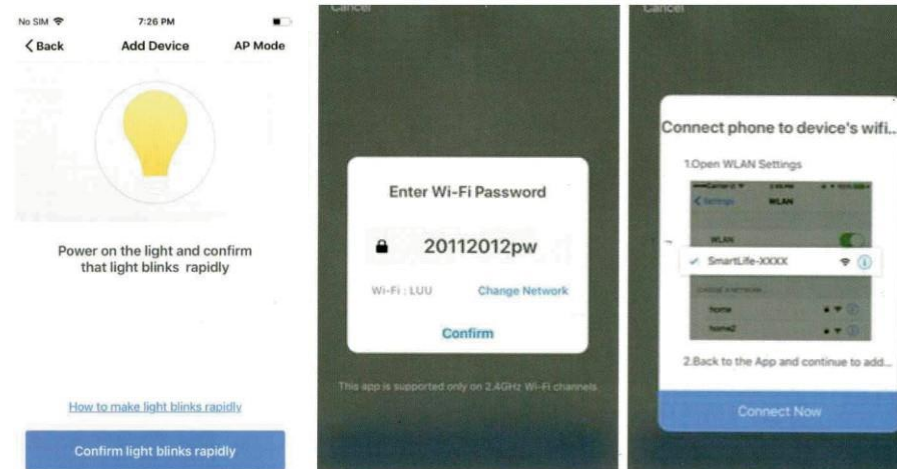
No SIM 7:26 PM
< Back Add Device AP Mode

Power on the light and confirm that light blinks rapidly

How to make light blinks rapidly

Confirm light blinks rapidly

Cancel

Enter Wi-Fi Password

20112012pw

Wi-Fi : LUU Change Network

Confirm

This app is supported only on 2.4GHz Wi-Fi channels

Cancel

Connect phone to device's wifi..

1.Open WLAN Settings

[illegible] WLAN

WLAN

✓ SmartLife-XXXX

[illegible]

home

home2

2.Back to the App and continue to add...

Connect Now